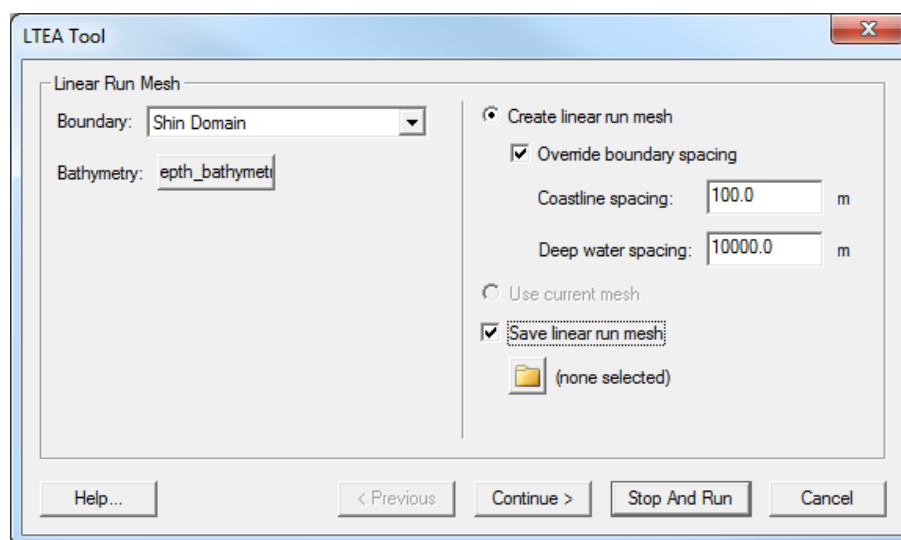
LTEA Tool

Linear Run Mesh

Boundary: Shin Domain

Bathymetry: epth_bathymetr

Create linear run mesh

Override boundary spacing

Coastline spacing: 100.0 m

Deep water spacing: 10000.0 m

Use current mesh

Save linear run mesh

(none selected)

Help...

< Previous

Continue >

Stop And Run

Cancel